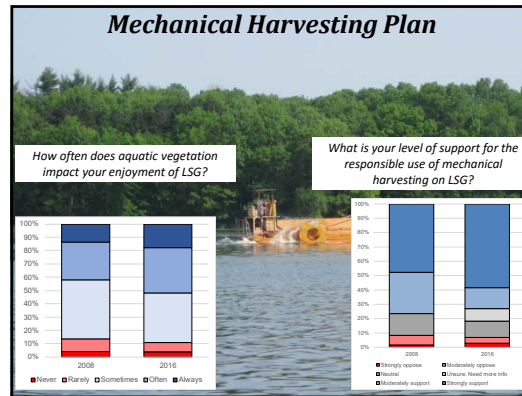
Mechanical Harvesting Plan

How often does aquatic vegetation impact your enjoyment of LSG?

100%
90%
80%
70%
60%
50%
40%
30%
20%
10%
0%

2008 2016

Never Rarely Sometimes Often Always

What is your level of support for the responsible use of mechanical harvesting on LSG?

100%
90%
80%
70%
60%
50%
40%
30%
20%
10%
0%

2008 2016

Strongly oppose Moderately oppose
Neutral Unsure: Need more info
Moderately support Strongly support